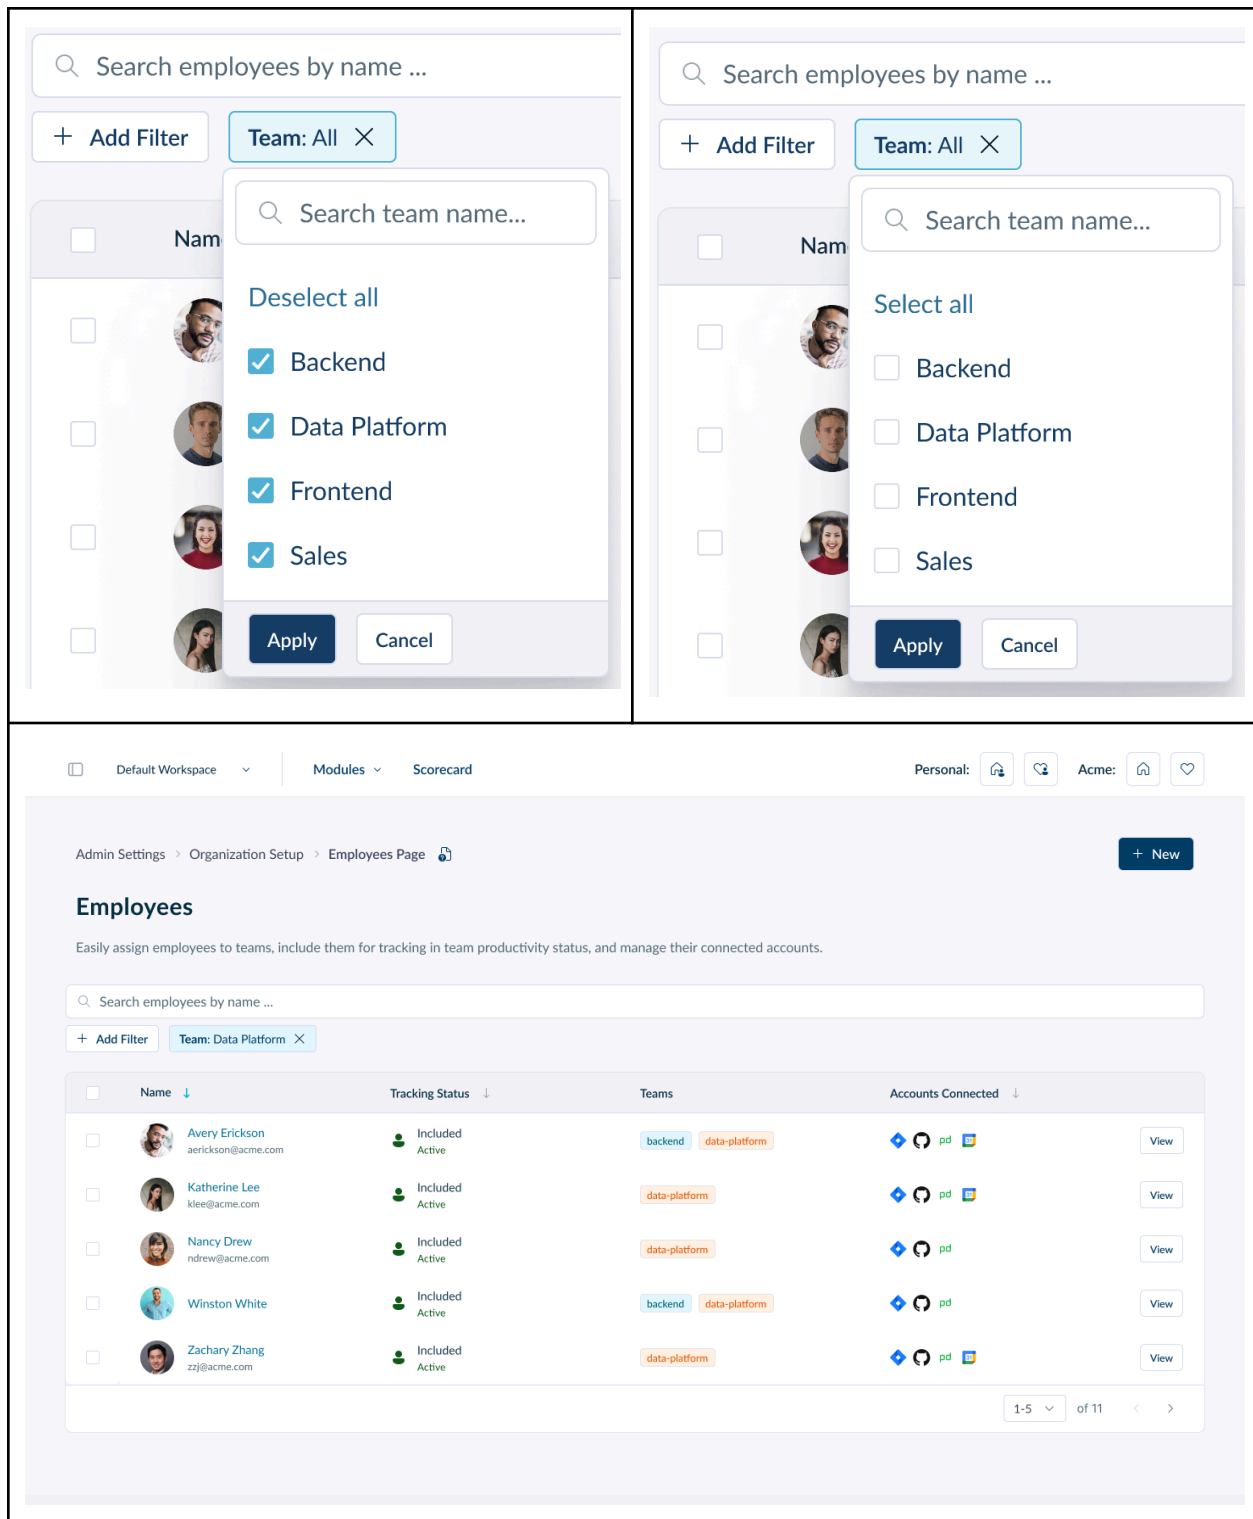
Search employees by name ...

Add Filter

Team: All

Nam

Search team name...

Deselect all

Backend

Data Platform

Frontend

Sales

Apply

Cancel

Search employees by name ...

Add Filter

Team: All

Nam

Search team name...

Select all

Backend

Data Platform

Frontend

Sales

Apply

Cancel

Default Workspace

Modules

Scorecard

Personal:

Acme:

Admin Settings › Organization Setup › Employees Page

New

Employees

Easily assign employees to teams, include them for tracking in team productivity status, and manage their connected accounts.

Search employees by name ...

Add Filter

Team: Data Platform

| | Name | Tracking Status | Teams | Accounts Connected | |
|---|---|---|---|---|---|
| | Avery Erickson aerickson@acme.com | Included Active | backend data-platform | pd | View |
| | Katherine Lee klee@acme.com | Included Active | data-platform | pd | View |
| | Nancy Drew ndrew@acme.com | Included Active | data-platform | pd | View |
| | Winston White | Included Active | backend data-platform | pd | View |
| | Zachary Zhang zzj@acme.com | Included Active | data-platform | pd | View |

1-5 of 11